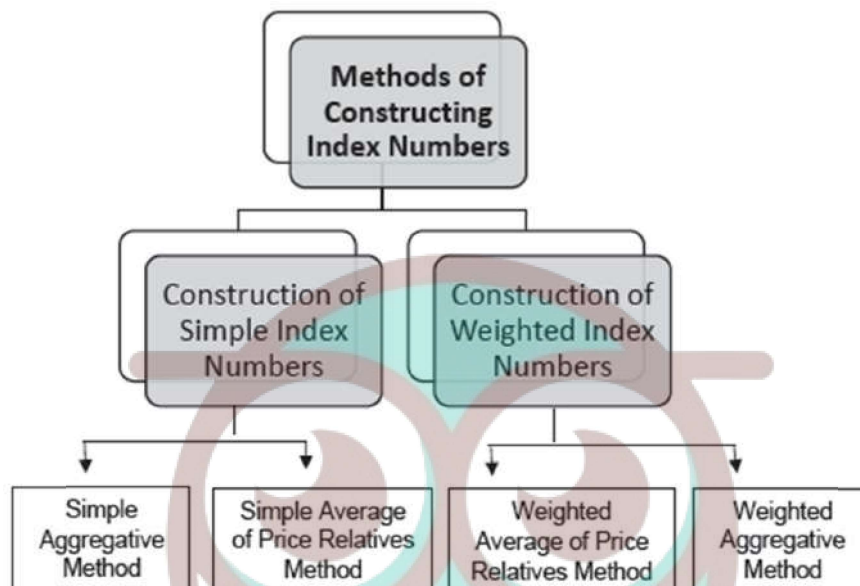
Methods of Constructing Index Numbers

Construction of Simple Index Numbers

Construction of Weighted Index Numbers

Simple Aggregative Method

Simple Average of Price Relatives Method

Weighted Average of Price Relatives Method

Weighted Aggregative Method